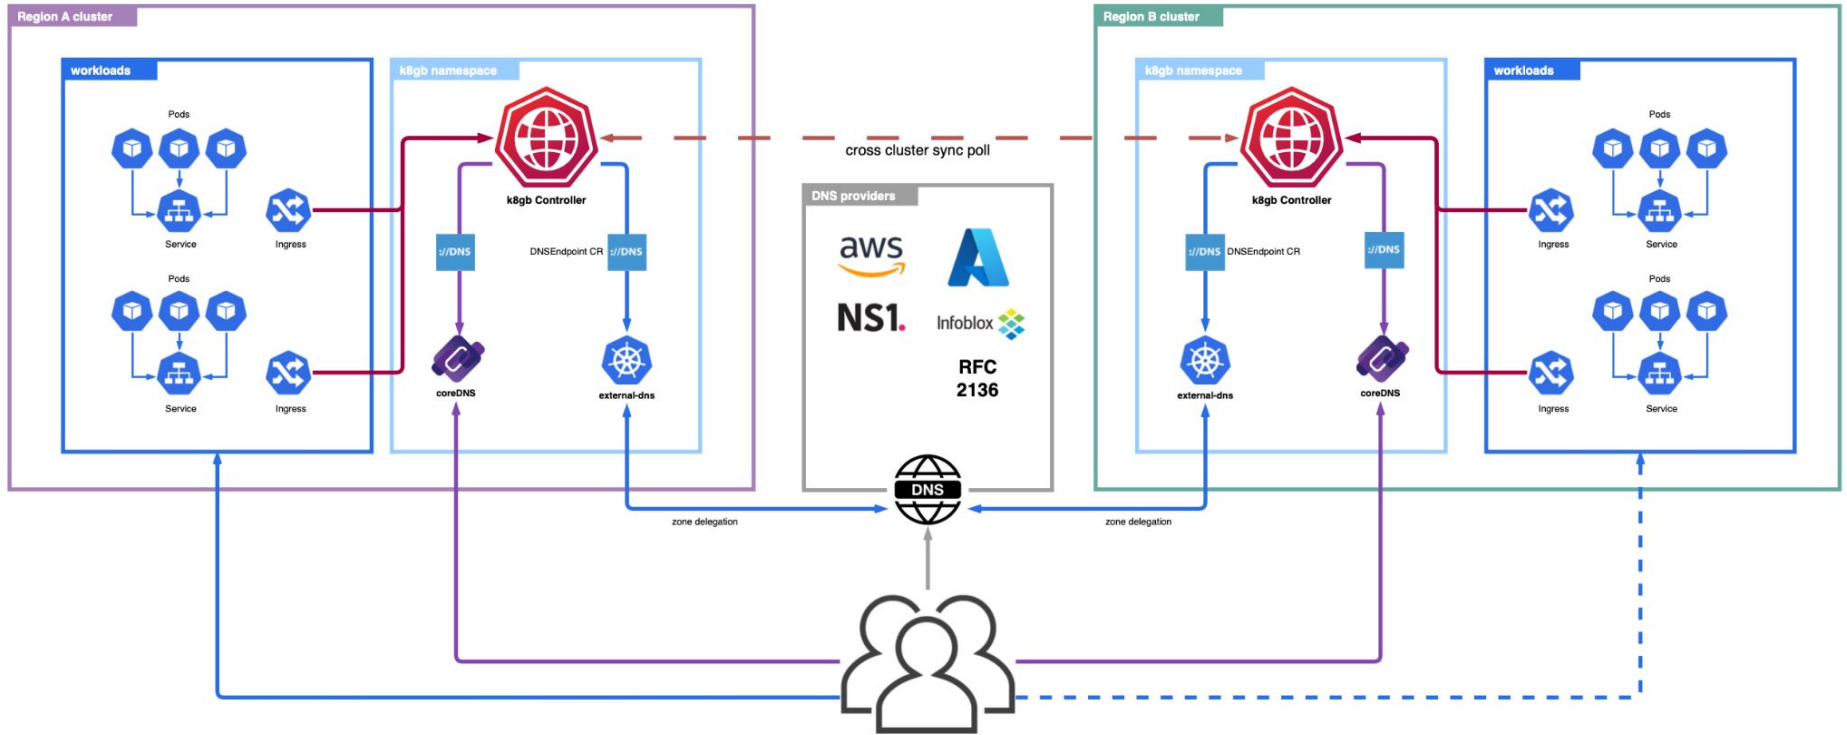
Region A cluster

workloads

Pods

Service

Ingress

Pods

Service

Ingress

k8gb namespace

k8gb Controller

://DNS

DNSEndpoint CR

://DNS

coreDNS

external-dns

cross cluster sync poll

DNS providers

aws

NS1.

Infoblox

RFC 2136

DNS

zone delegation

zone delegation

Region B cluster

k8gb namespace

k8gb Controller

://DNS

DNSEndpoint CR

://DNS

external-dns

coreDNS

workloads

Pods

Ingress

Service

Pods

Ingress

Service